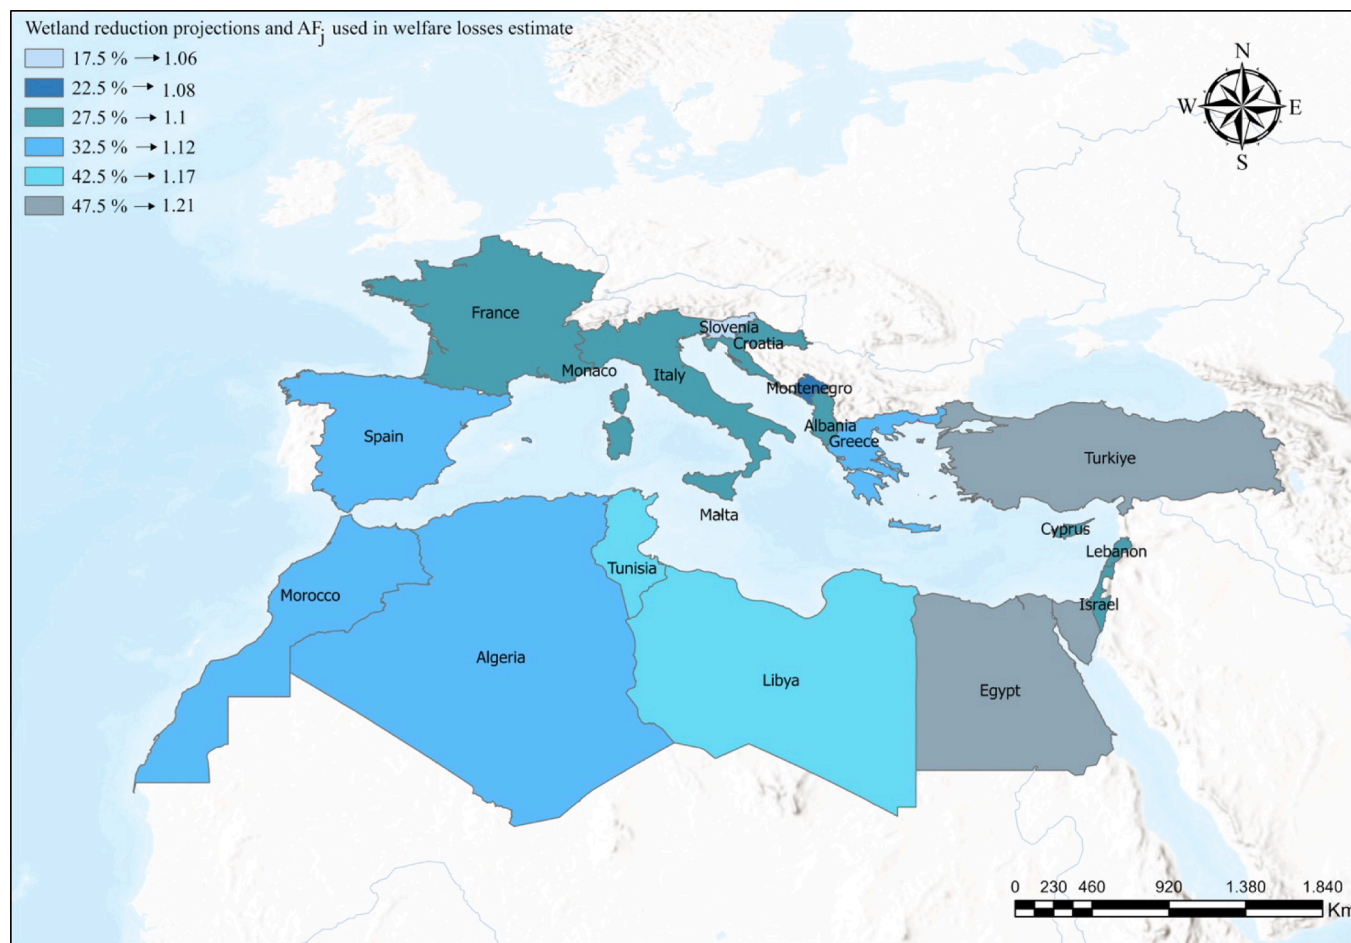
Wetland reduction projections and $AF_j$ used in welfare losses estimate
17.5 % → 1.06
22.5 % → 1.08
27.5 % → 1.1
32.5 % → 1.12
42.5 % → 1.17
47.5 % → 1.21

N
W
E
S

France
Slovenia
Croatia
Monaco
Italy
Montenegro
Spain
Albania
Greece
Turkiye
Malta
Cyprus
Lebanon
Tunisia
Morocco
Israel
Algeria
Libya
Egypt

0 230 460 920 1.380 1.840
Km